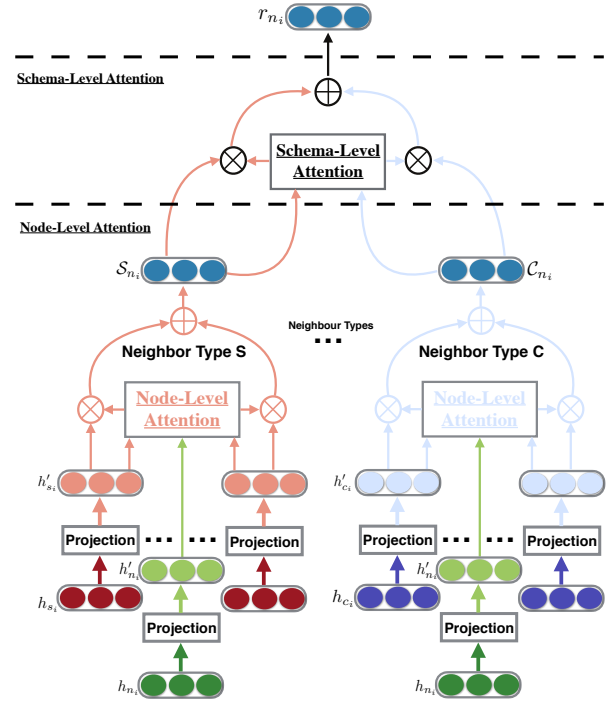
$r_{n_i}$

Schema-Level Attention

Schema-Level Attention

Node-Level Attention

$\mathcal{S}_{n_i}$

$\mathcal{C}_{n_i}$

Neighbour Types

Neighbor Type S

Neighbor Type C

Node-Level Attention

Node-Level Attention

$h'_{s_i}$

$h'_{c_i}$

Projection

Projection

Projection

Projection

$h'_{n_i}$

$h'_{n_i}$

$h_{s_i}$

$h_{c_i}$

Projection

Projection

$h_{n_i}$

$h_{n_i}$